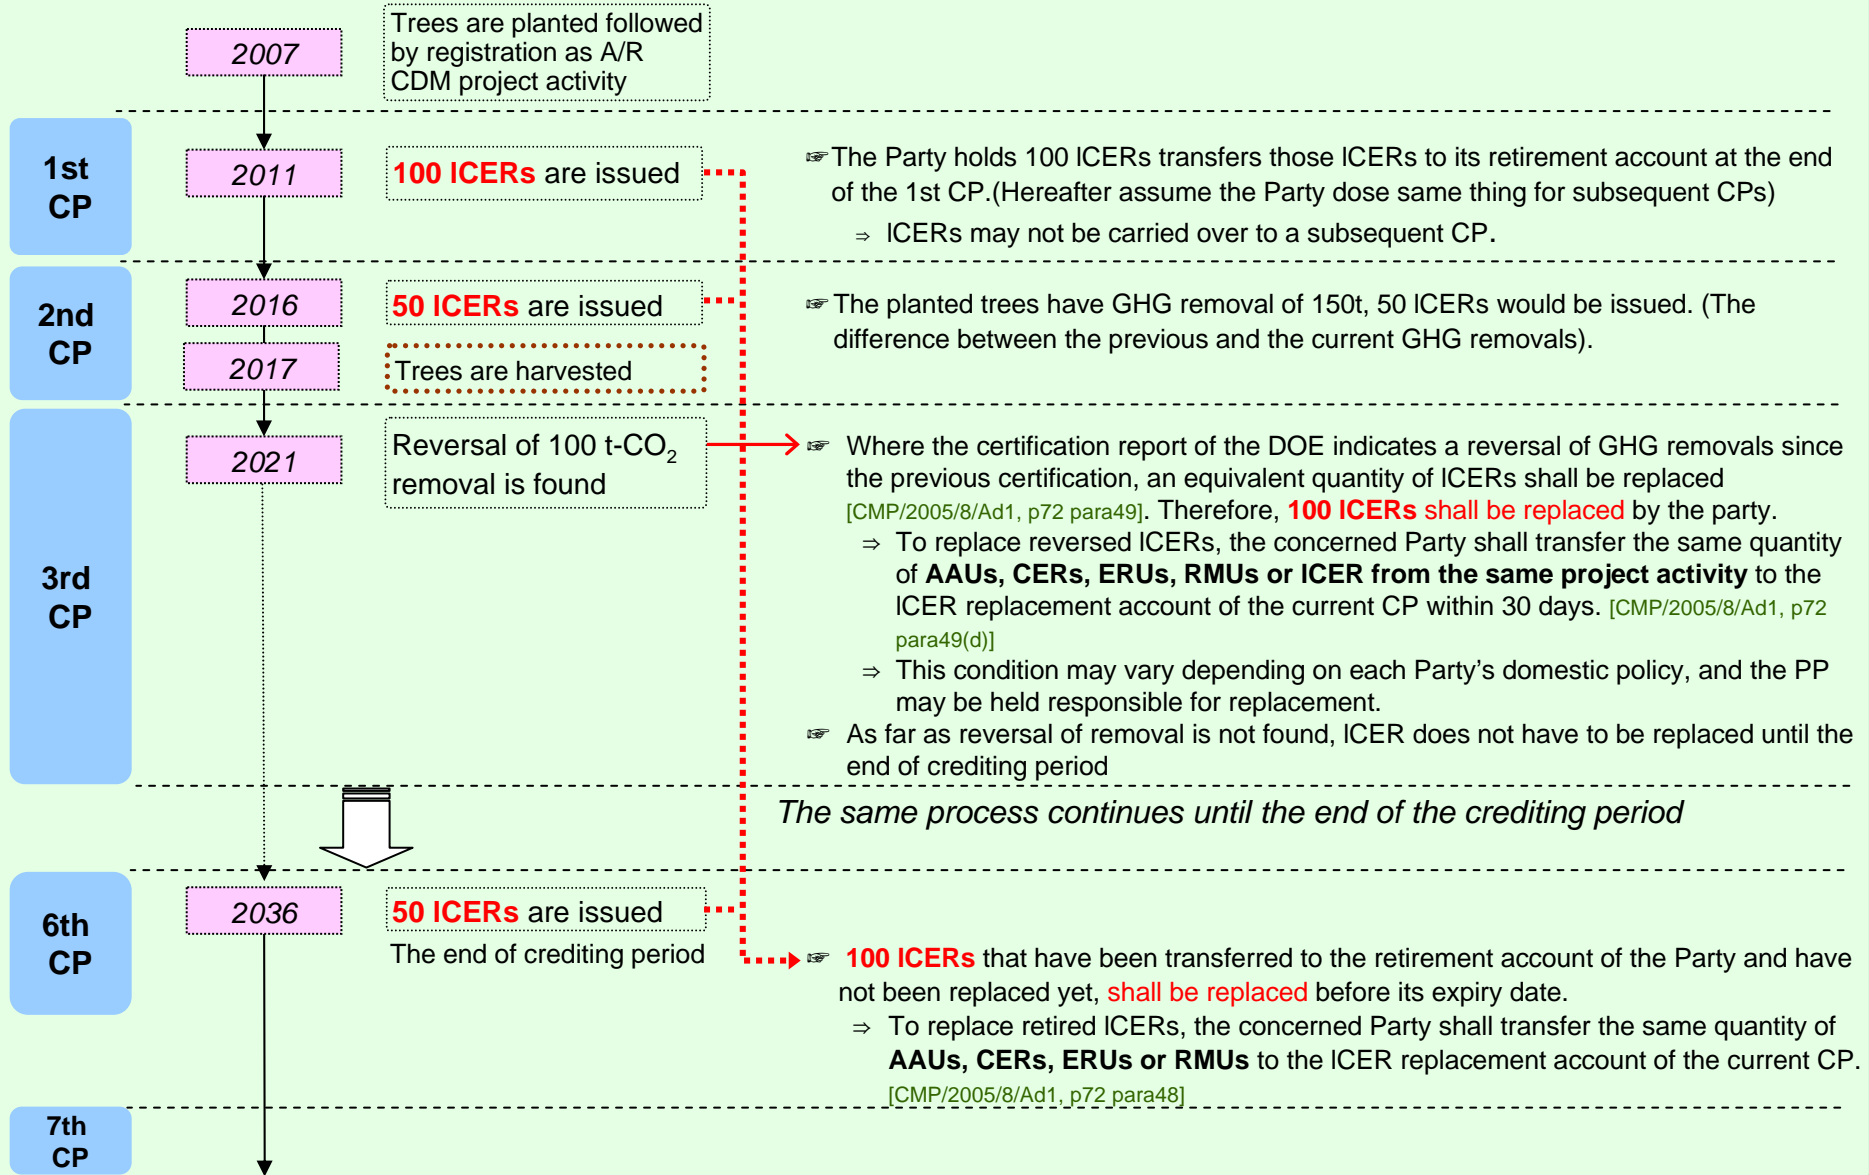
2007

Trees are planted followed by registration as A/R CDM project activity

1st CP

2011

100 ICERs are issued

☞The Party holds 100 ICERs transfers those ICERs to its retirement account at the end of the 1st CP.(Hereafter assume the Party dose same thing for subsequent CPs)

⇒ ICERs may not be carried over to a subsequent CP.

2nd CP

2016

50 ICERs are issued

☞The planted trees have GHG removal of 150t, 50 ICERs would be issued. (The difference between the previous and the current GHG removals).

2017

Trees are harvested

3rd CP

2021

Reversal of 100 t-$CO_2$ removal is found

☞ Where the certification report of the DOE indicates a reversal of GHG removals since the previous certification, an equivalent quantity of ICERs shall be replaced [CMP/2005/8/Ad1, p72 para49]. Therefore, 100 ICERs shall be replaced by the party.

⇒ To replace reversed ICERs, the concerned Party shall transfer the same quantity of AAUs, CERs, ERUs, RMUs or ICER from the same project activity to the ICER replacement account of the current CP within 30 days. [CMP/2005/8/Ad1, p72 para49(d)]

⇒ This condition may vary depending on each Party's domestic policy, and the PP may be held responsible for replacement.

☞ As far as reversal of removal is not found, ICER does not have to be replaced until the end of crediting period

The same process continues until the end of the crediting period

6th CP

2036

50 ICERs are issued

The end of crediting period

☞ 100 ICERs that have been transferred to the retirement account of the Party and have not been replaced yet, shall be replaced before its expiry date.

⇒ To replace retired ICERs, the concerned Party shall transfer the same quantity of AAUs, CERs, ERUs or RMUs to the ICER replacement account of the current CP. [CMP/2005/8/Ad1, p72 para48]

7th CP